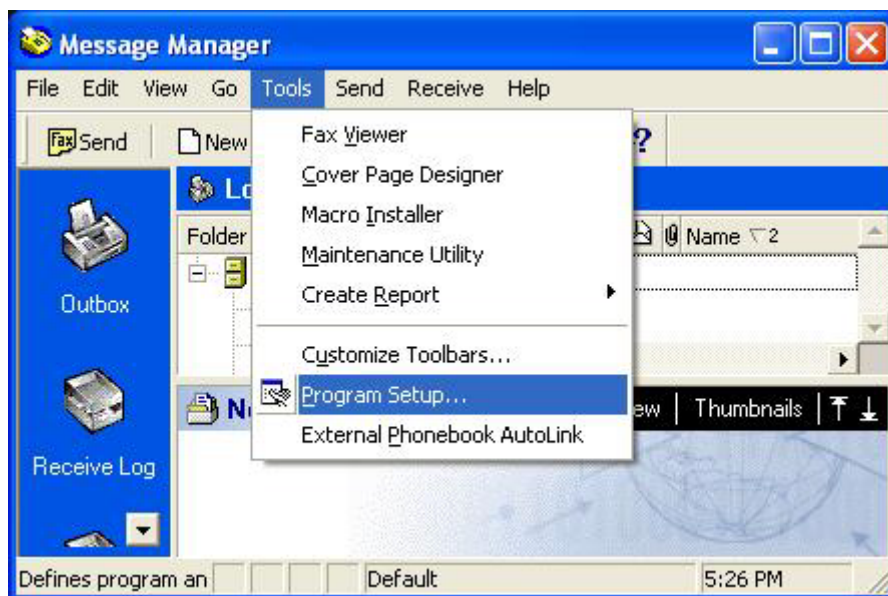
Message Manager

File Edit View Go Tools Send Receive Help

Send New

Lo

Folder

Name 2

Outbox

Receive Log

N

ew | Thumbnails

Fax Viewer
Cover Page Designer
Macro Installer
Maintenance Utility
Create Report
Customize Toolbars...
Program Setup...
External Phonebook AutoLink

Defines program an Default 5:26 PM